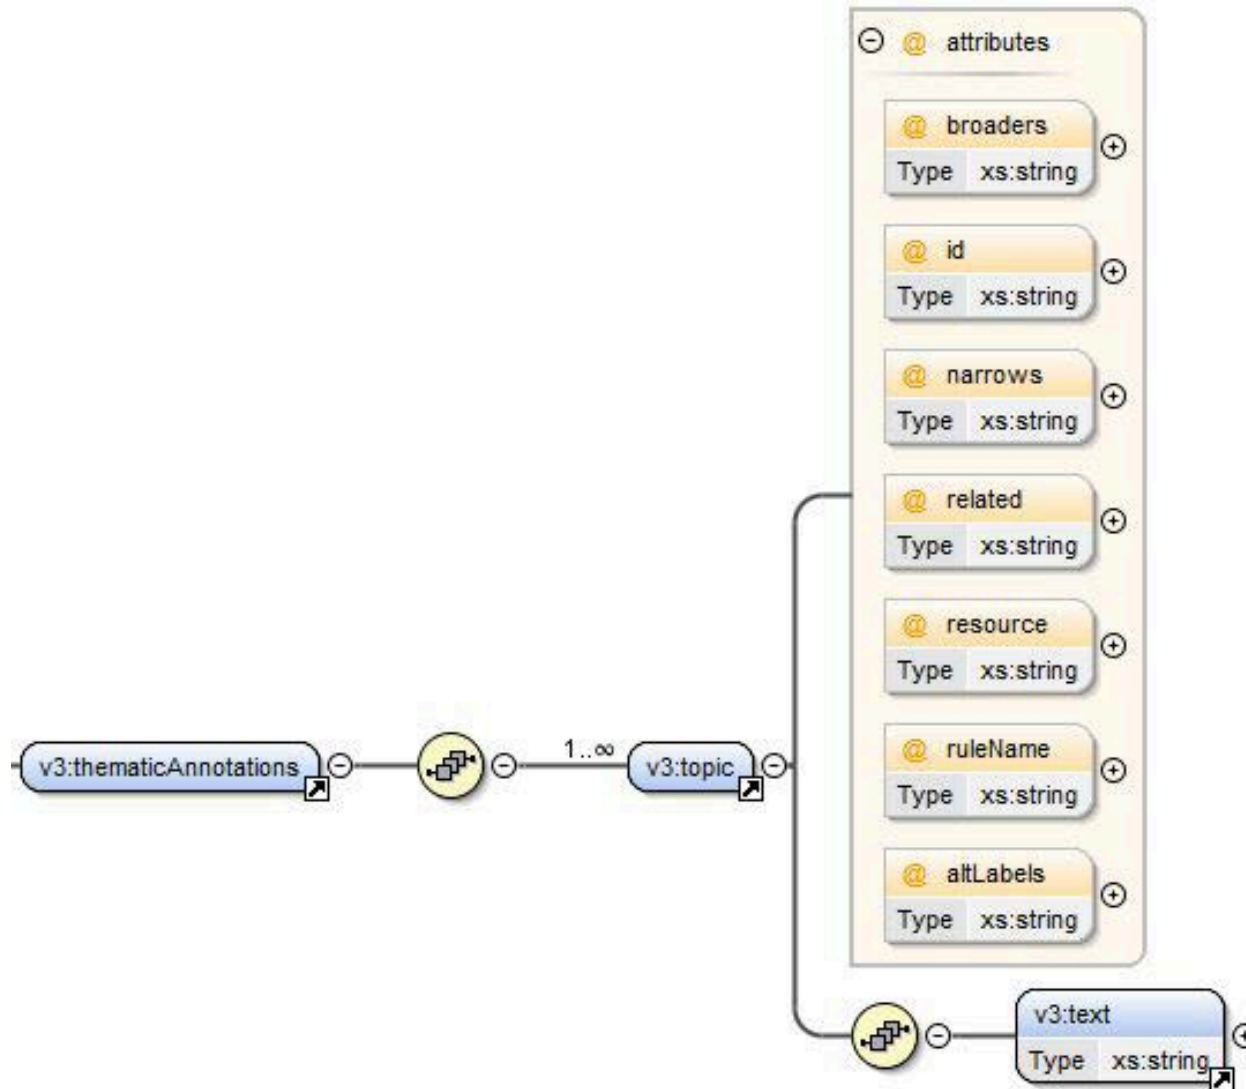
@ attributes

@ broaders
Type xs:string

@ id
Type xs:string

@ narrows
Type xs:string

@ related
Type xs:string

@ resource
Type xs:string

@ ruleName
Type xs:string

@ altLabels
Type xs:string

v3:thematicAnnotations

1..∞

v3:topic

v3:text
Type xs:string